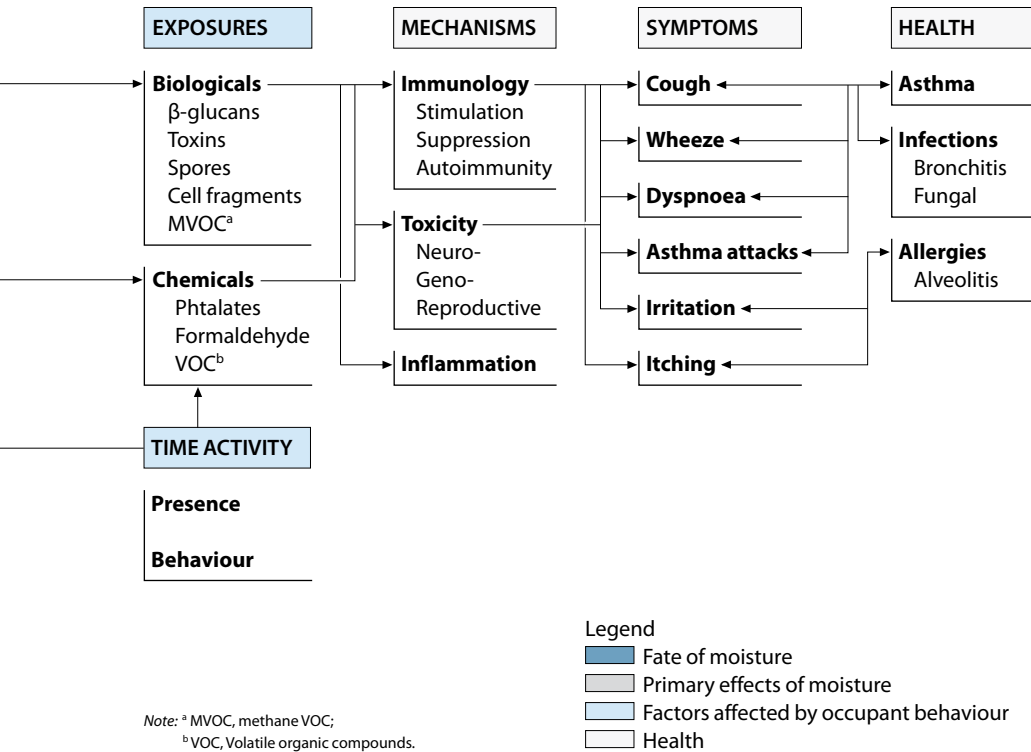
EXPOSURES

Biologicals
β-glucans
Toxins
Spores
Cell fragments
MVOC$^{a}$

Chemicals
Phtalates
Formaldehyde
VOC$^{b}$

TIME ACTIVITY

Presence

Behaviour

MECHANISMS

Immunology
Stimulation
Suppression
Autoimmunity

Toxicity
Neuro-
Geno-
Reproductive

Inflammation

SYMPTOMS

Cough

Wheeze

Dyspnoea

Asthma attacks

Irritation

Itching

HEALTH

Asthma

Infections
Bronchitis
Fungal

Allergies
Alveolitis

Legend
Fate of moisture
Primary effects of moisture
Factors affected by occupant behaviour
Health

Note: $^{a}$ MVOC, methane VOC;
$^{b}$ VOC, Volatile organic compounds.